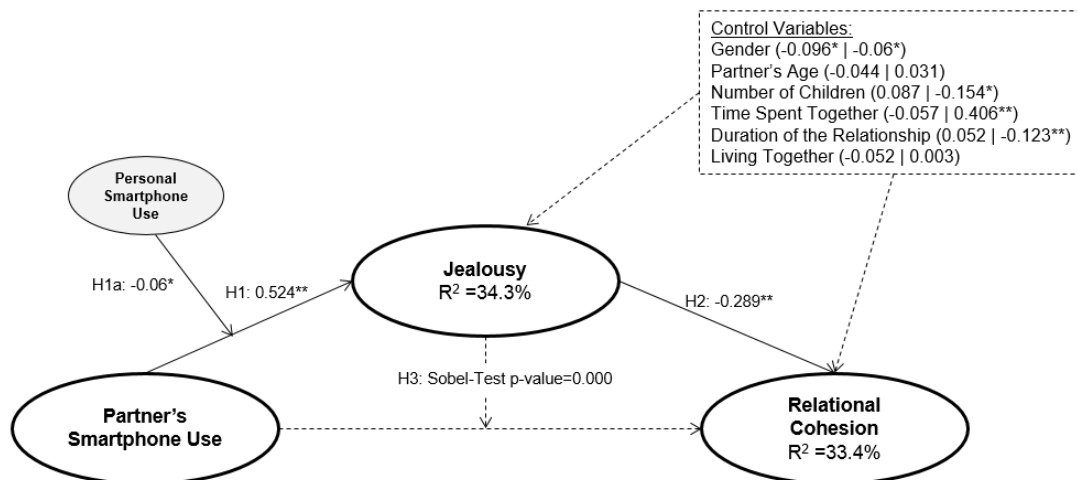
Control Variables:
Gender (-0.096* | -0.06*)
Partner's Age (-0.044 | 0.031)
Number of Children (0.087 | -0.154*)
Time Spent Together (-0.057 | 0.406**)
Duration of the Relationship (0.052 | -0.123**)
Living Together (-0.052 | 0.003)

Personal Smartphone Use

H1a: -0.06*

H1: 0.524**

Jealousy
$R^2$ =34.3%

H2: -0.289**

H3: Sobel-Test p-value=0.000

Partner's Smartphone Use

Relational Cohesion
$R^2$ =33.4%